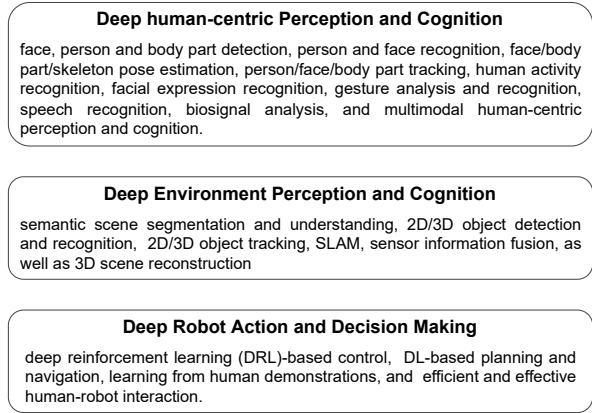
Deep human-centric Perception and Cognition

face, person and body part detection, person and face recognition, face/body part/skeleton pose estimation, person/face/body part tracking, human activity recognition, facial expression recognition, gesture analysis and recognition, speech recognition, biosignal analysis, and multimodal human-centric perception and cognition.

Deep Environment Perception and Cognition

semantic scene segmentation and understanding, 2D/3D object detection and recognition, 2D/3D object tracking, SLAM, sensor information fusion, as well as 3D scene reconstruction

Deep Robot Action and Decision Making

deep reinforcement learning (DRL)-based control, DL-based planning and navigation, learning from human demonstrations, and efficient and effective human-robot interaction.